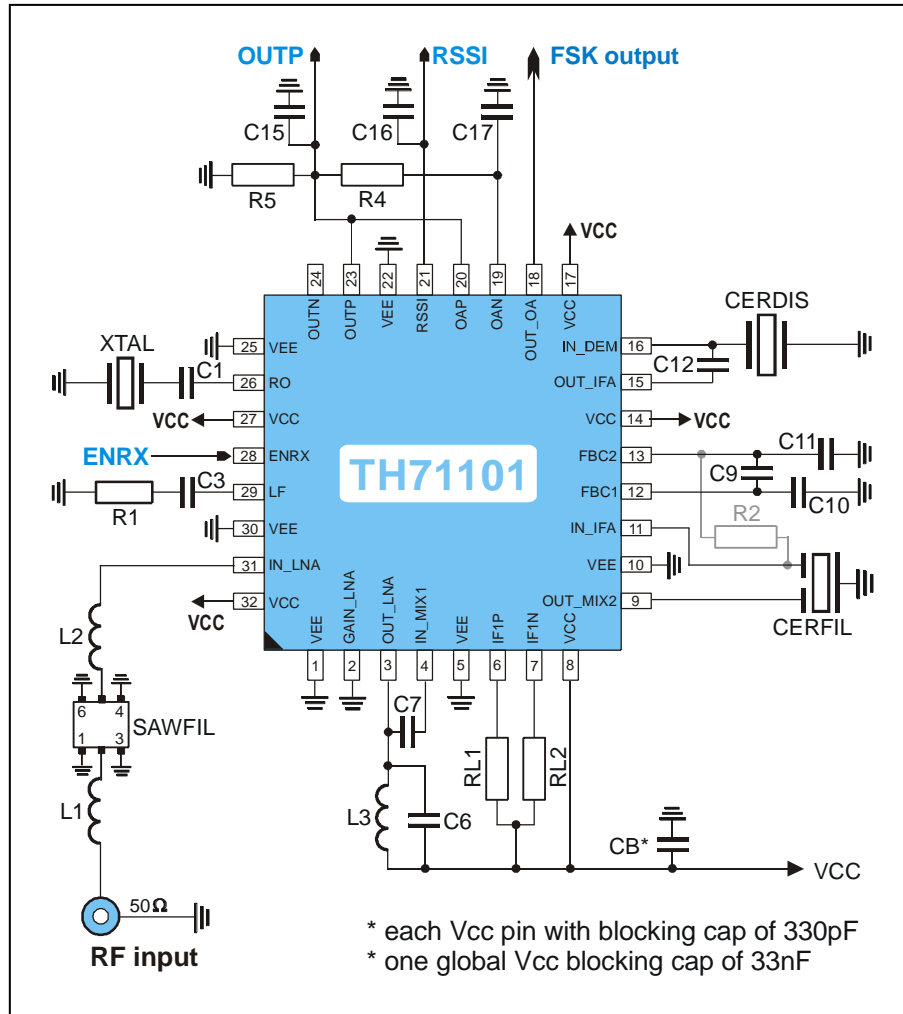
OUTP RSSI FSK output

C15 C16 C17

R5 R4

VCC

24 OUTN
23 OUTP
22 VEE
21 RSSI
20 OAP
19 OAN
18 OUT_OA
17 VCC

CERDIS

XTAL
25 VEE
C1
26 RO
27 VCC
VCC
ENRX
28 ENRX
C3
29 LF
R1
30 VEE
31 IN_LNA
32 VCC
VCC

TH71101

16 IN_DEM
C12
15 OUT_IFA
14 VCC
VCC
C11
13 FBC2
C9
12 FBC1
C10
R2
11 IN_IFA
10 VEE
9 OUT_MIX2
CERFIL

1 VEE
2 GAIN_LNA
3 OUT_LNA
4 IN_MIX1
5 VEE
6 IF1P
7 IF1N
8 VCC

L2

6 4
SAWFIL
1 3

C7

RL1 RL2

L1

L3 C6

CB*

VCC

50$\Omega$

RF input

* each Vcc pin with blocking cap of 330pF
* one global Vcc blocking cap of 33nF